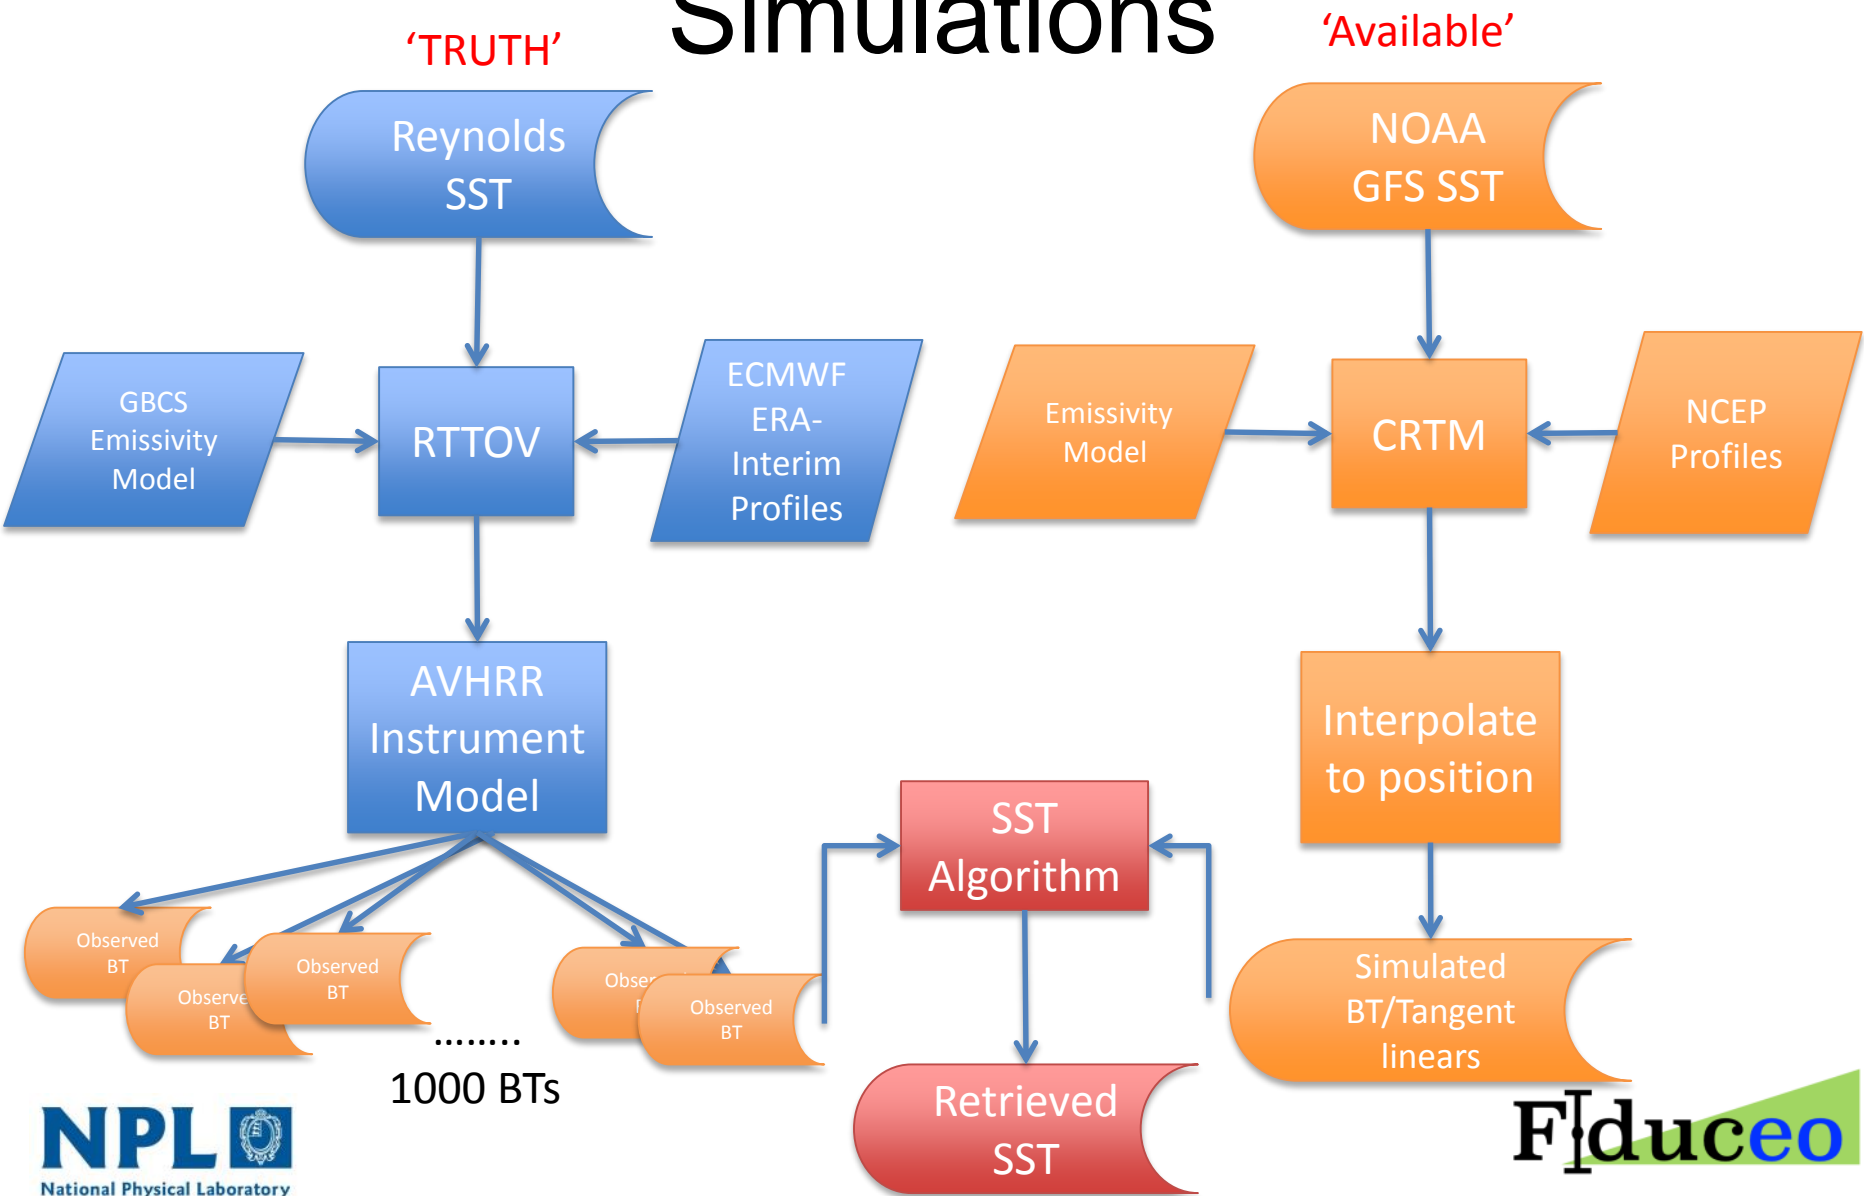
Simulations

'TRUTH'

'Available'

Reynolds SST

NOAA GFS SST

GBCS Emissivity Model

RTTOV

ECMWF ERA-Interim Profiles

Emissivity Model

CRTM

NCEP Profiles

AVHRR Instrument Model

Interpolate to position

SST Algorithm

Observed BT

Observe BT

Observed BT

Obser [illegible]

Observed BT

........

1000 BTs

Retrieved SST

Simulated BT/Tangent linears

NPL

National Physical Laboratory

FIduceo